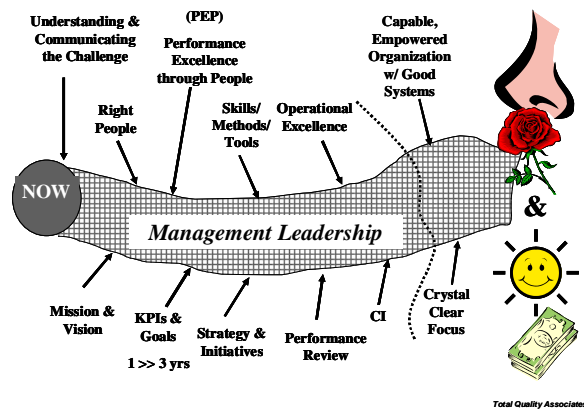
Understanding & Communicating the Challenge

(PEP)

Performance Excellence through People

Capable, Empowered Organization w/ Good Systems

Right People

Skills/ Methods/ Tools

Operational Excellence

NOW

Management Leadership

&

Mission & Vision

KPIs & Goals

1 >> 3 yrs

Strategy & Initiatives

Performance Review

CI

Crystal Clear Focus

Total Quality Associates